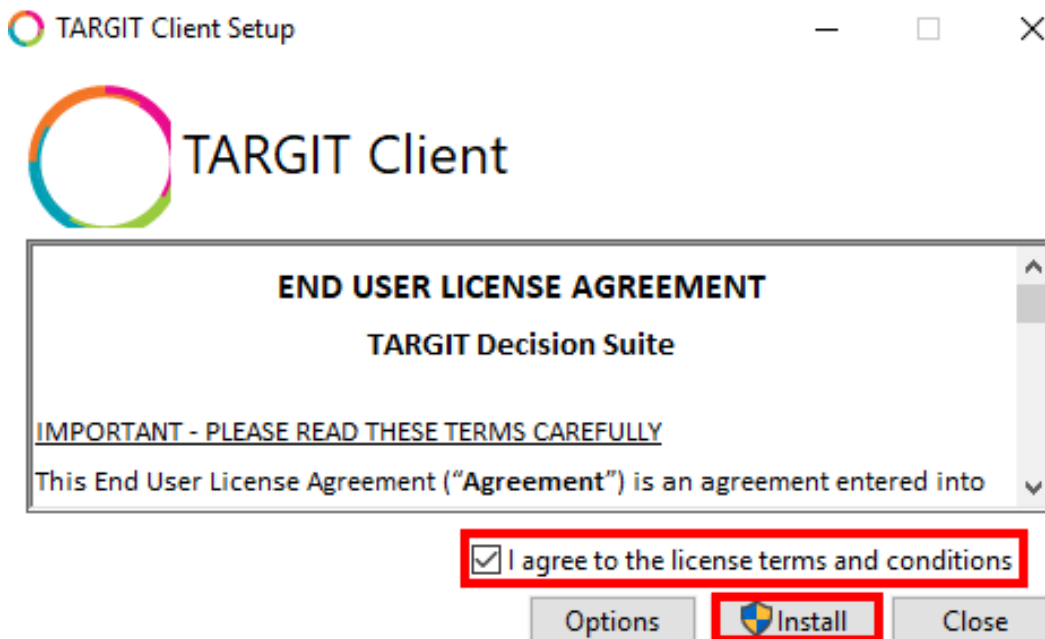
TARGIT Client Setup

TARGIT Client

END USER LICENSE AGREEMENT

TARGIT Decision Suite

IMPORTANT - PLEASE READ THESE TERMS CAREFULLY

This End User License Agreement ("**Agreement**") is an agreement entered into

I agree to the license terms and conditions

Options

Install

Close